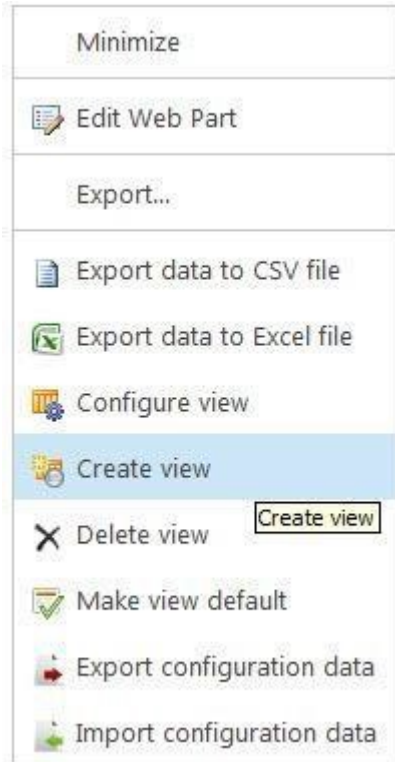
Minimize

Edit Web Part

Export...

Export data to CSV file

Export data to Excel file

Configure view

Create view

Create view

Delete view

Make view default

Export configuration data

Import configuration data